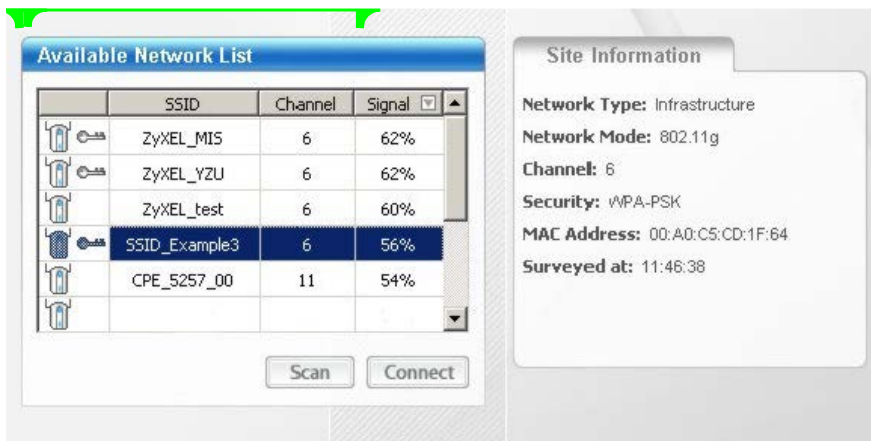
Available Network List

| | SSID | Channel | Signal |
|---|---|---|---|
| | ZyXEL_MIS | 6 | 62% |
| | ZyXEL_YZU | 6 | 62% |
| | ZyXEL_test | 6 | 60% |
| | SSID_Example3 | 6 | 56% |
| | CPE_5257_00 | 11 | 54% |
| | | | |

Scan Connect

Site Information

Network Type: Infrastructure

Network Mode: 802.11g

Channel: 6

Security: WPA-PSK

MAC Address: 00:A0:C5:CD:1F:64

Surveyed at: 11:46:38